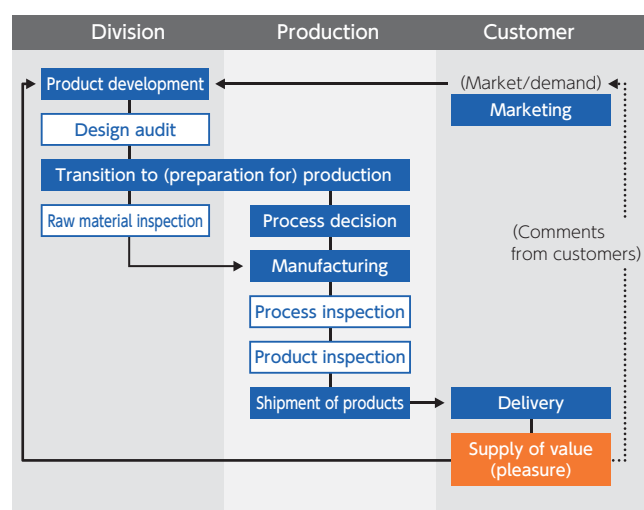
| Division | Production | Customer |
|---|---|---|

Product development

(Market/demand)

Marketing

Design audit

Transition to (preparation for) production

Raw material inspection

Process decision

(Comments from customers)

Manufacturing

Process inspection

Product inspection

Shipment of products

Delivery

Supply of value (pleasure)